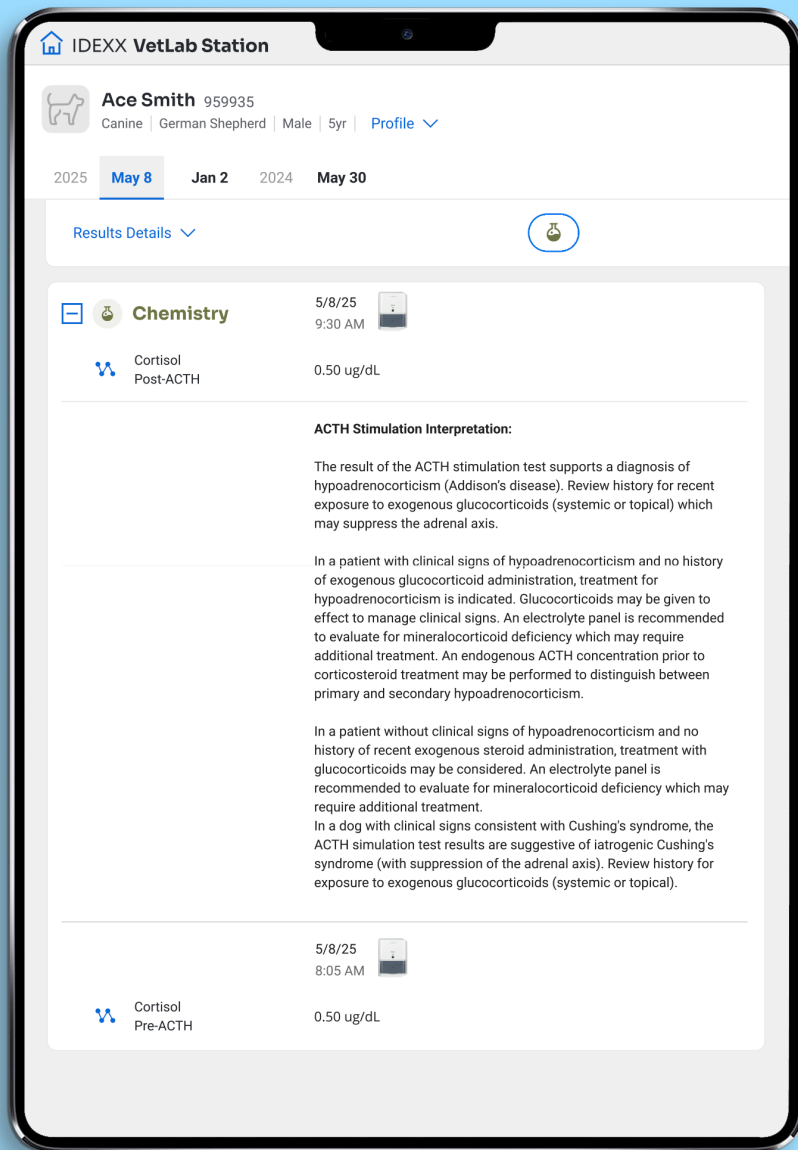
IDEXX VetLab Station

Ace Smith 959935
Canine | German Shepherd | Male | 5yr | Profile

2025 May 8 Jan 2 2024 May 30

Results Details

Chemistry 5/8/25 9:30 AM

Cortisol Post-ACTH 0.50 ug/dL

ACTH Stimulation Interpretation:

The result of the ACTH stimulation test supports a diagnosis of hypoadrenocorticism (Addison's disease). Review history for recent exposure to exogenous glucocorticoids (systemic or topical) which may suppress the adrenal axis.

In a patient with clinical signs of hypoadrenocorticism and no history of exogenous glucocorticoid administration, treatment for hypoadrenocorticism is indicated. Glucocorticoids may be given to effect to manage clinical signs. An electrolyte panel is recommended to evaluate for mineralocorticoid deficiency which may require additional treatment. An endogenous ACTH concentration prior to corticosteroid treatment may be performed to distinguish between primary and secondary hypoadrenocorticism.

In a patient without clinical signs of hypoadrenocorticism and no history of recent exogenous steroid administration, treatment with glucocorticoids may be considered. An electrolyte panel is recommended to evaluate for mineralocorticoid deficiency which may require additional treatment.
In a dog with clinical signs consistent with Cushing's syndrome, the ACTH simulation test results are suggestive of iatrogenic Cushing's syndrome (with suppression of the adrenal axis). Review history for exposure to exogenous glucocorticoids (systemic or topical).

5/8/25 8:05 AM

Cortisol Pre-ACTH 0.50 ug/dL